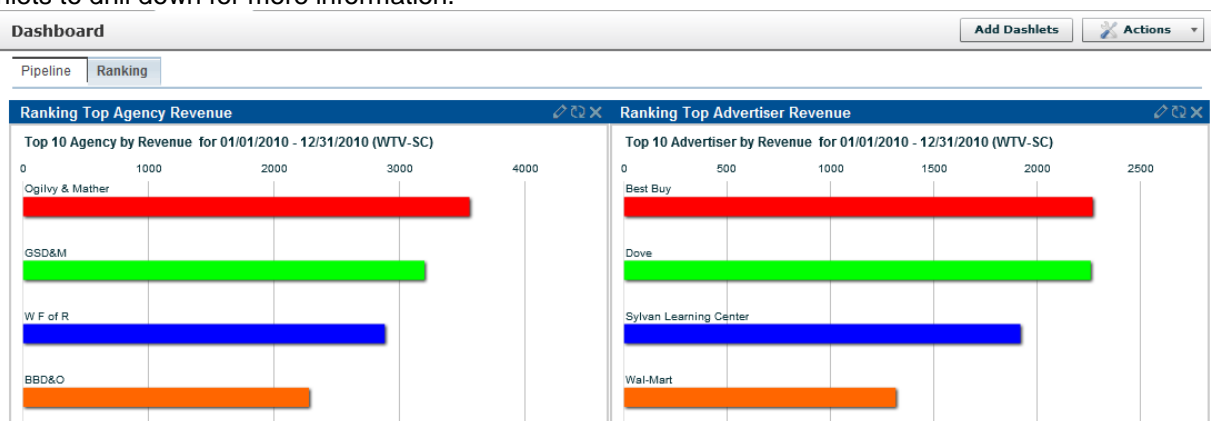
hlets to drill down for more information.

Dashboard

Add Dashlets

Actions

Pipeline

Ranking

Ranking Top Agency Revenue

Top 10 Agency by Revenue for 01/01/2010 - 12/31/2010 (WTV-SC)

0 1000 2000 3000 4000

Ogilvy & Mather

GSD&M

W F of R

BBD&O

Ranking Top Advertiser Revenue

Top 10 Advertiser by Revenue for 01/01/2010 - 12/31/2010 (WTV-SC)

0 500 1000 1500 2000 2500

Best Buy

Dove

Sylvan Learning Center

Wal-Mart